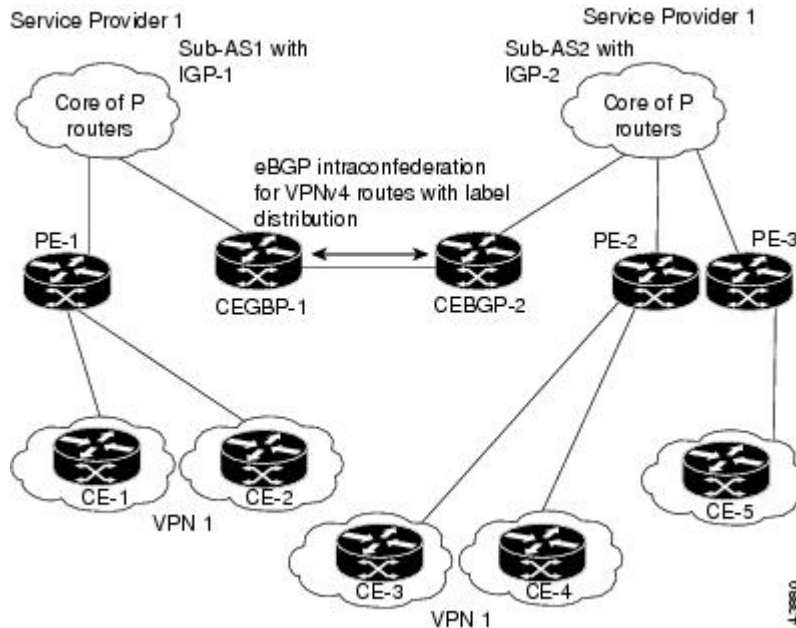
Service Provider 1

Sub-AS1 with IGP-1

Core of P routers

Service Provider 1

Sub-AS2 with IGP-2

Core of P routers

eBGP intraconfederation for VPNv4 routes with label distribution

PE-1

CEGBP-1

CEBGP-2

PE-2

PE-3

CE-1

CE-2

VPN 1

CE-5

CE-3

CE-4

VPN 1

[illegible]